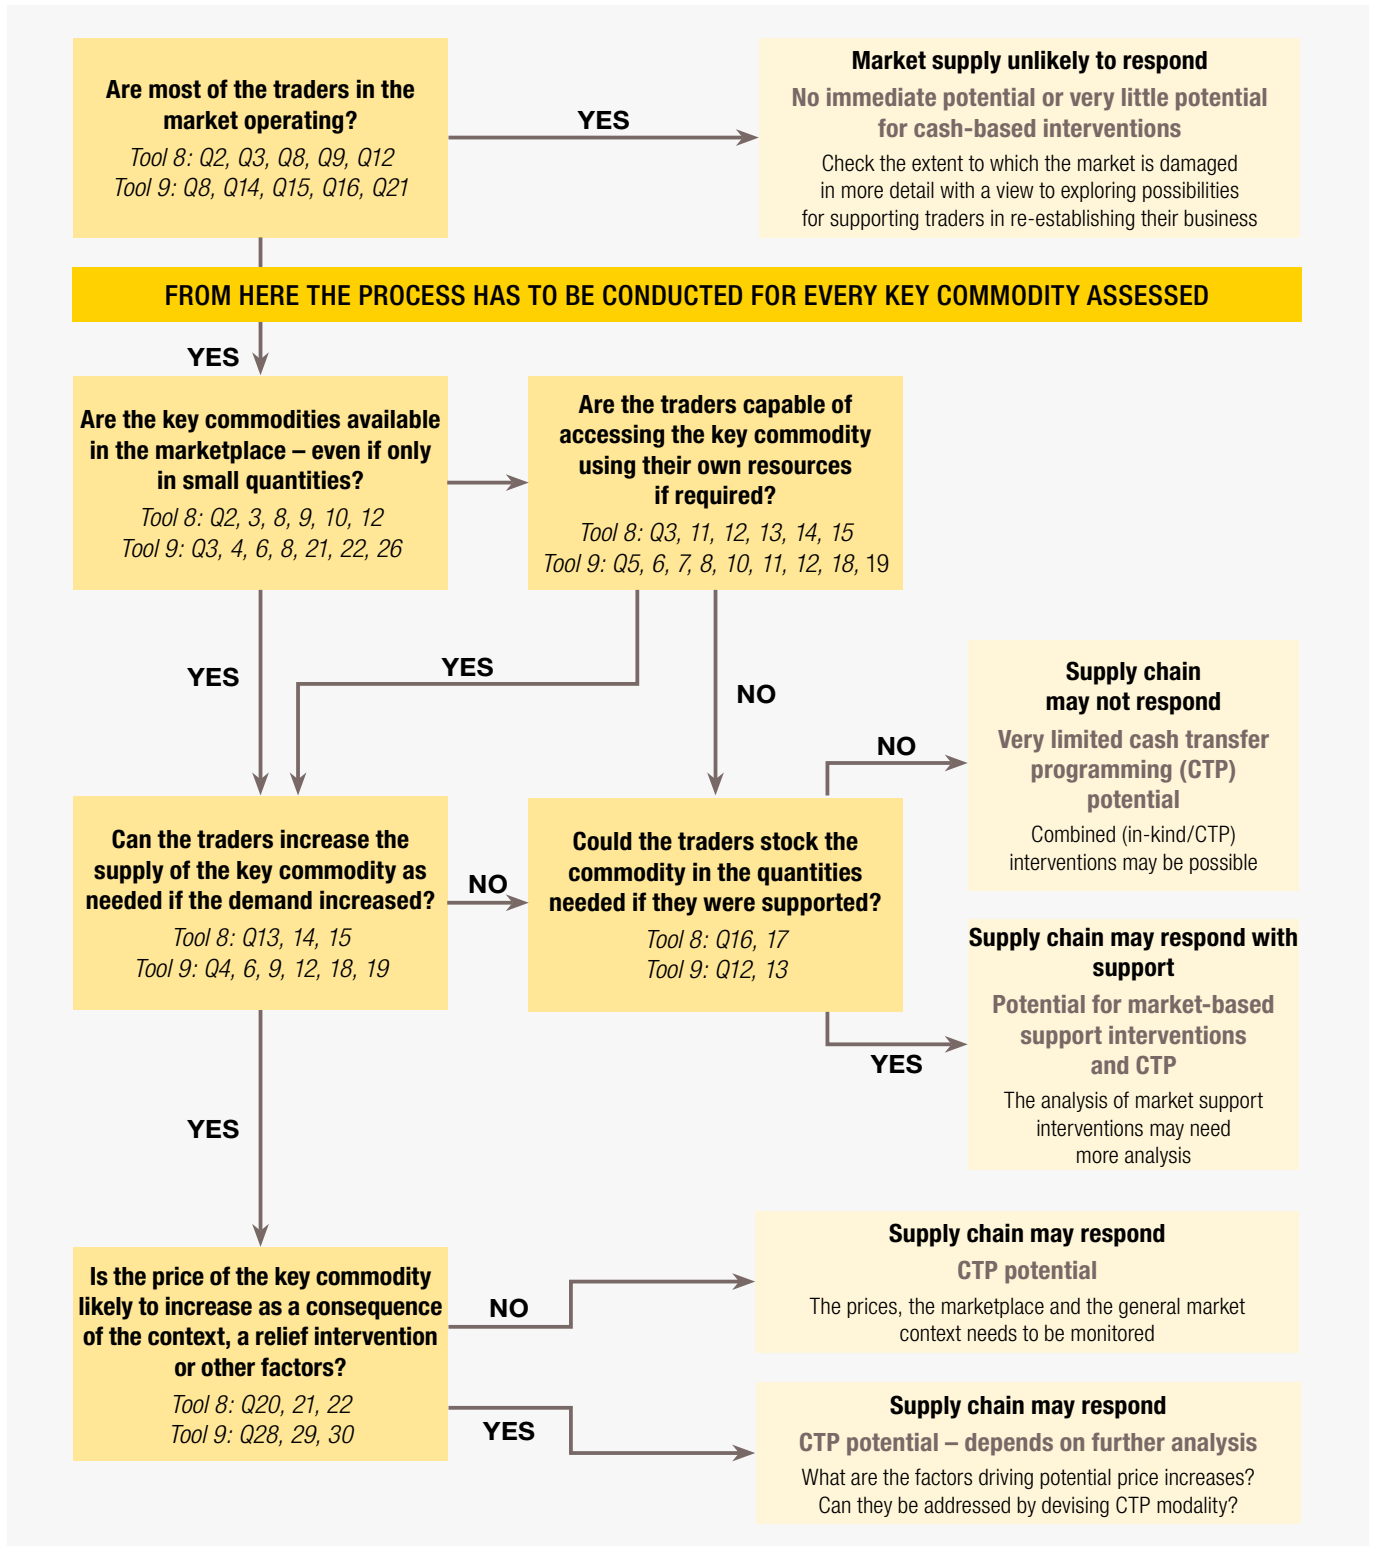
Are most of the traders in the market operating?
Tool 8: Q2, Q3, Q8, Q9, Q12
Tool 9: Q8, Q14, Q15, Q16, Q21

YES

Market supply unlikely to respond
No immediate potential or very little potential for cash-based interventions
Check the extent to which the market is damaged in more detail with a view to exploring possibilities for supporting traders in re-establishing their business

FROM HERE THE PROCESS HAS TO BE CONDUCTED FOR EVERY KEY COMMODITY ASSESSED

YES

Are the key commodities available in the marketplace – even if only in small quantities?
Tool 8: Q2, 3, 8, 9, 10, 12
Tool 9: Q3, 4, 6, 8, 21, 22, 26

Are the traders capable of accessing the key commodity using their own resources if required?
Tool 8: Q3, 11, 12, 13, 14, 15
Tool 9: Q5, 6, 7, 8, 10, 11, 12, 18, 19

YES

YES

NO

NO

Supply chain may not respond
Very limited cash transfer programming (CTP) potential
Combined (in-kind/CTP) interventions may be possible

Can the traders increase the supply of the key commodity as needed if the demand increased?
Tool 8: Q13, 14, 15
Tool 9: Q4, 6, 9, 12, 18, 19

NO

Could the traders stock the commodity in the quantities needed if they were supported?
Tool 8: Q16, 17
Tool 9: Q12, 13

Supply chain may respond with support
Potential for market-based support interventions and CTP
The analysis of market support interventions may need more analysis

YES

YES

Is the price of the key commodity likely to increase as a consequence of the context, a relief intervention or other factors?
Tool 8: Q20, 21, 22
Tool 9: Q28, 29, 30

NO

Supply chain may respond
CTP potential
The prices, the marketplace and the general market context needs to be monitored

YES

Supply chain may respond
CTP potential – depends on further analysis
What are the factors driving potential price increases? Can they be addressed by devising CTP modality?